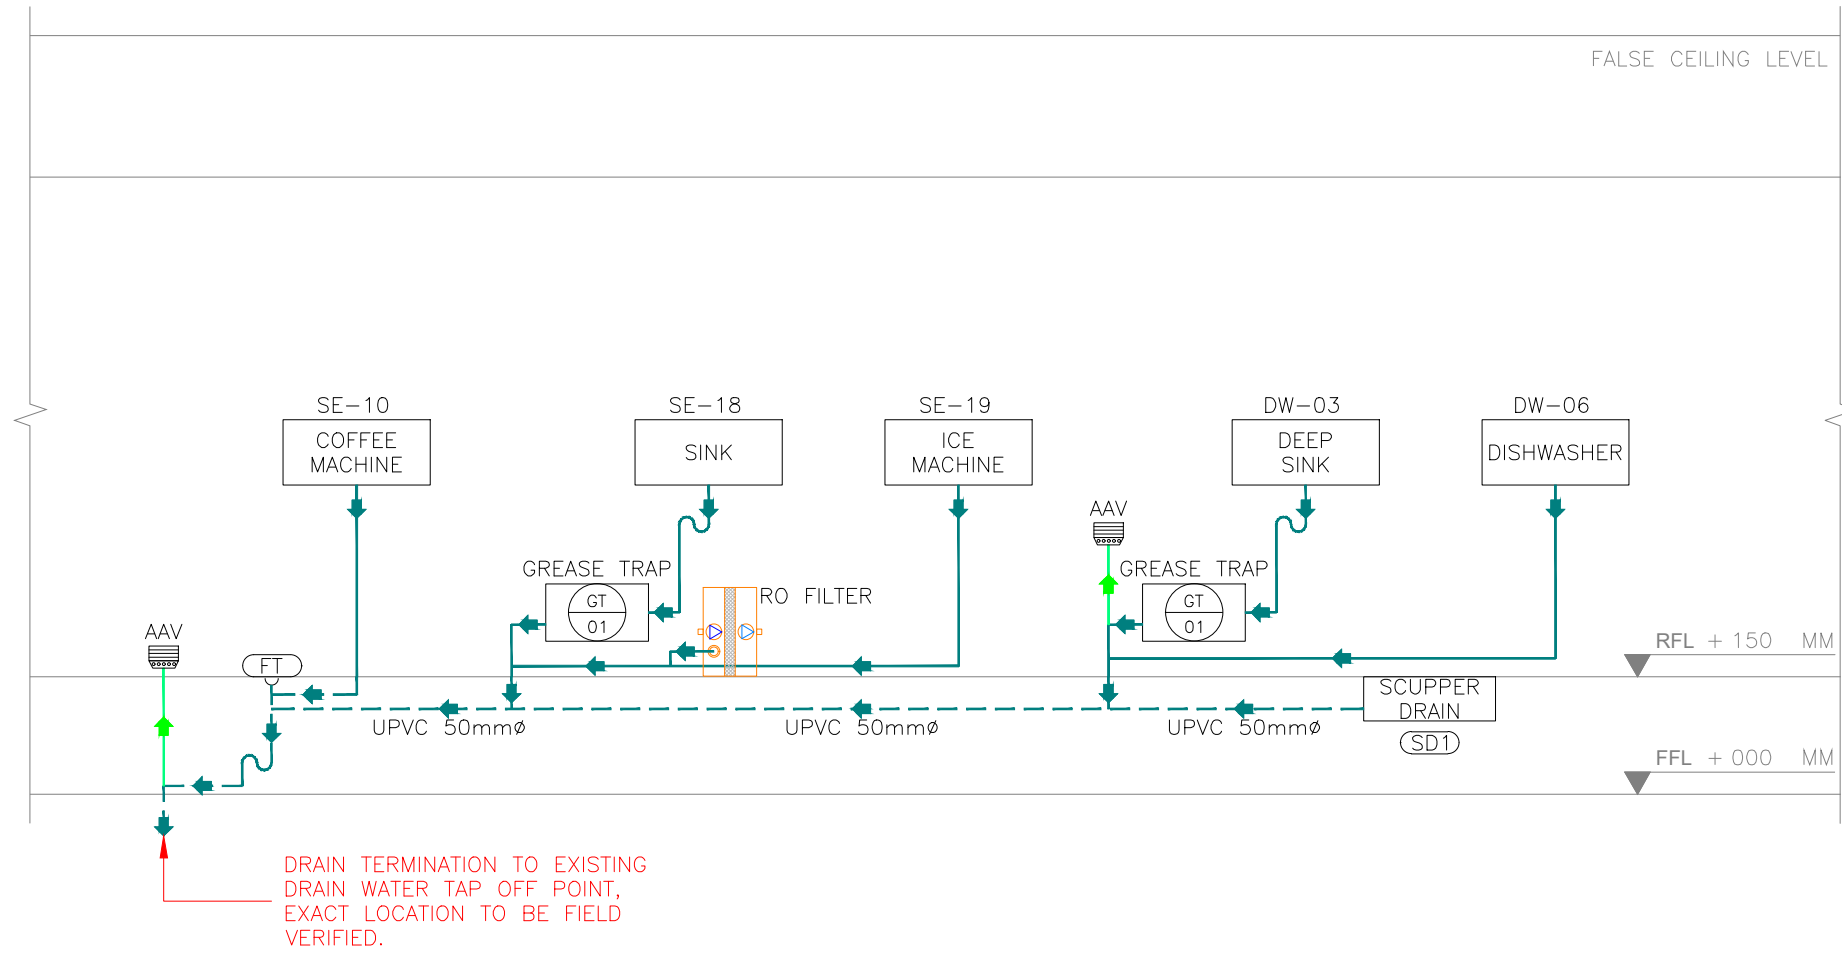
FALSE CEILING LEVEL

SE–10
COFFEE MACHINE

SE–18
SINK

SE–19
ICE MACHINE

DW–03
DEEP SINK

DW–06
DISHWASHER

AAV

GREASE TRAP
GT
01

RO FILTER

AAV

GREASE TRAP
GT
01

RFL + 150 MM

FT

SCUPPER DRAIN
SD1

UPVC 50mmø
UPVC 50mmø
UPVC 50mmø

FFL + 000 MM

DRAIN TERMINATION TO EXISTING DRAIN WATER TAP OFF POINT, EXACT LOCATION TO BE FIELD VERIFIED.